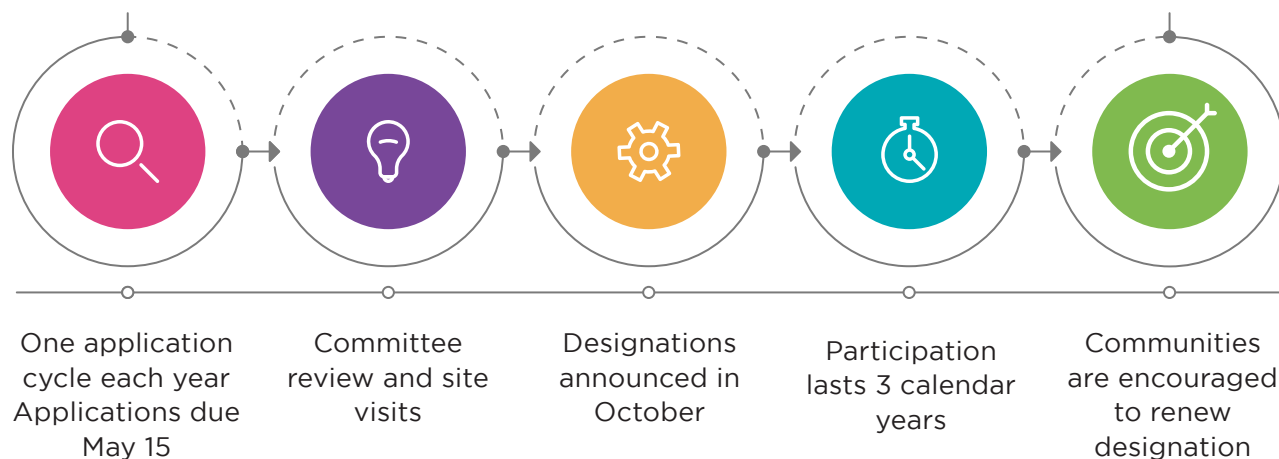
One application cycle each year Applications due May 15

Committee review and site visits

Designations announced in October

Participation lasts 3 calendar years

Communities are encouraged to renew designation